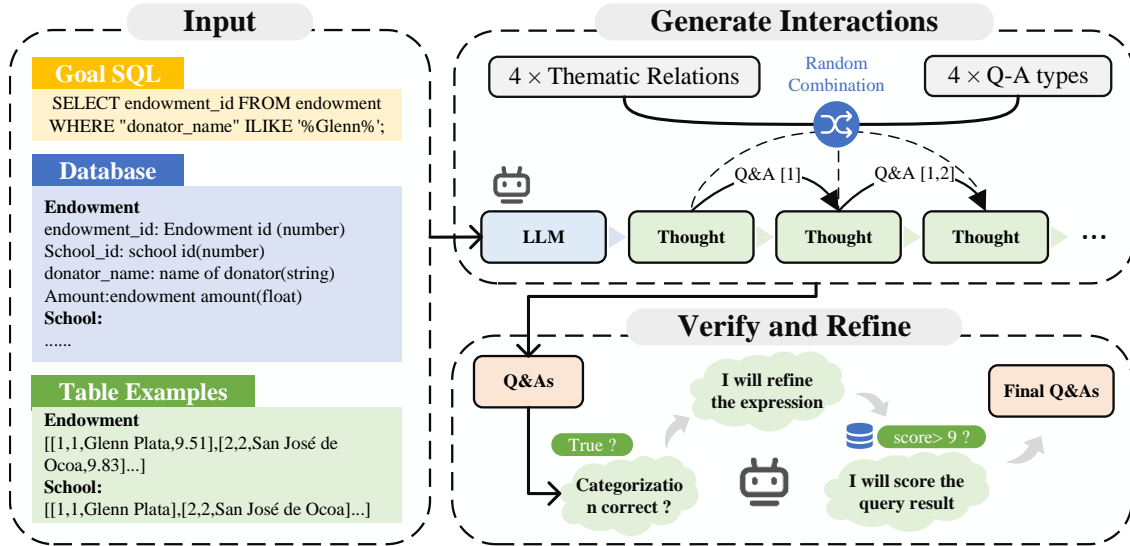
Input

Goal SQL

SELECT endowment_id FROM endowment WHERE "donator_name" ILIKE '%Glenn%';

Database

Endowment
endowment_id: Endowment id (number)
School_id: school id(number)
donator_name: name of donator(string)
Amount:endowment amount(float)
School:
......

Table Examples

Endowment
[[1,1,Glenn Plata,9.51],[2,2,San José de Ocoa,9.83]...]
School:
[[1,1,Glenn Plata],[2,2,San José de Ocoa]...]

Generate Interactions

$4 \times$ Thematic Relations

Random Combination

$4 \times$ Q-A types

Q&A [1]

Q&A [1,2]

LLM

Thought

Thought

Thought

...

Verify and Refine

Q&As

True ?

I will refine the expression

Categorization correct ?

score> 9 ?

I will score the query result

Final Q&As